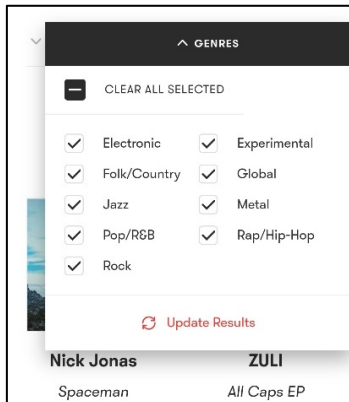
^ GENRES

CLEAR ALL SELECTED

| Electronic | Experimental |
|---|---|
| Folk/Country | Global |
| Jazz | Metal |
| Pop/R&B | Rap/Hip-Hop |
| Rock | |

Update Results

Nick Jonas
Spaceman

ZULI
All Caps EP